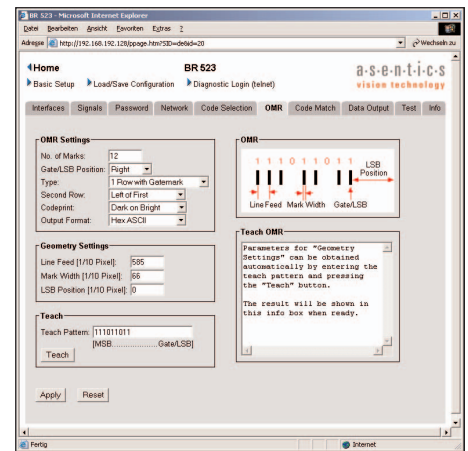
BR 523 - Microsoft Internet Explorer

Datei Bearbeiten Ansicht Favoriten Extras ?

Adresse http://192.168.192.128/ppage.htm?SID=de8id=20 Wechseln zu

Home

BR 523

a·s·e·n·t·i·c·s
vision technology

Basic Setup Load/Save Configuration Diagnostic Login (telnet)

Interfaces Signals Password Network Code Selection OMR Code Match Data Output Test Info

OMR Settings

No. of Marks: 12

Gate/LSB Position: Right

Type: 1 Row with Gatemark

Second Row: Left of First

Codeprint: Dark on Bright

Output Format: Hex ASCII

Geometry Settings

Line Feed [1/10 Pixel]: 585

Mark Width [1/10 Pixel]: 66

LSB Position [1/10 Pixel]: 0

Teach

Teach Pattern: 111011011

[MSB....................Gate/LSB]

Teach

OMR

1 1 1 0 1 1 0 1 1

LSB Position

Line Feed Mark Width Gate/LSB

Teach OMR

Parameters for "Geometry Settings" can be obtained automatically by entering the teach pattern and pressing the "Teach" button.

The result will be shown in this info box when ready.

Apply Reset

Fertig

Internet